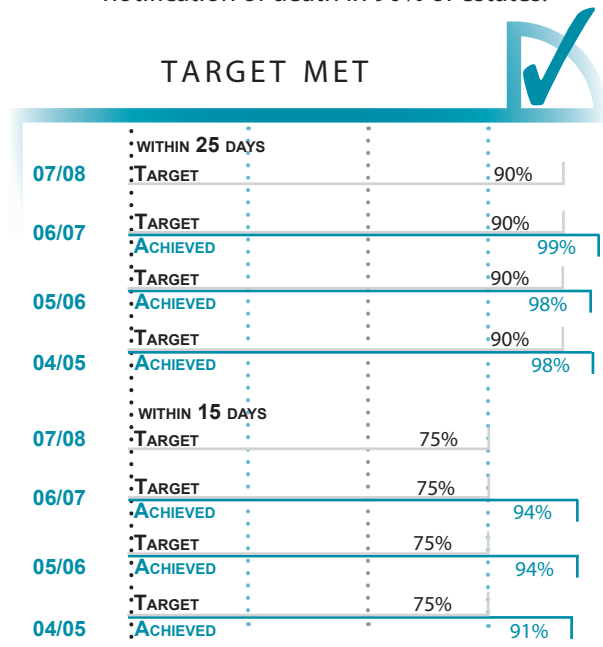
TARGET MET

WITHIN 25 DAYS

07/08
TARGET 90%

06/07
TARGET 90%
ACHIEVED 99%

05/06
TARGET 90%
ACHIEVED 98%

04/05
TARGET 90%
ACHIEVED 98%

WITHIN 15 DAYS

07/08
TARGET 75%

06/07
TARGET 75%
ACHIEVED 94%

05/06
TARGET 75%
ACHIEVED 94%

04/05
TARGET 75%
ACHIEVED 91%